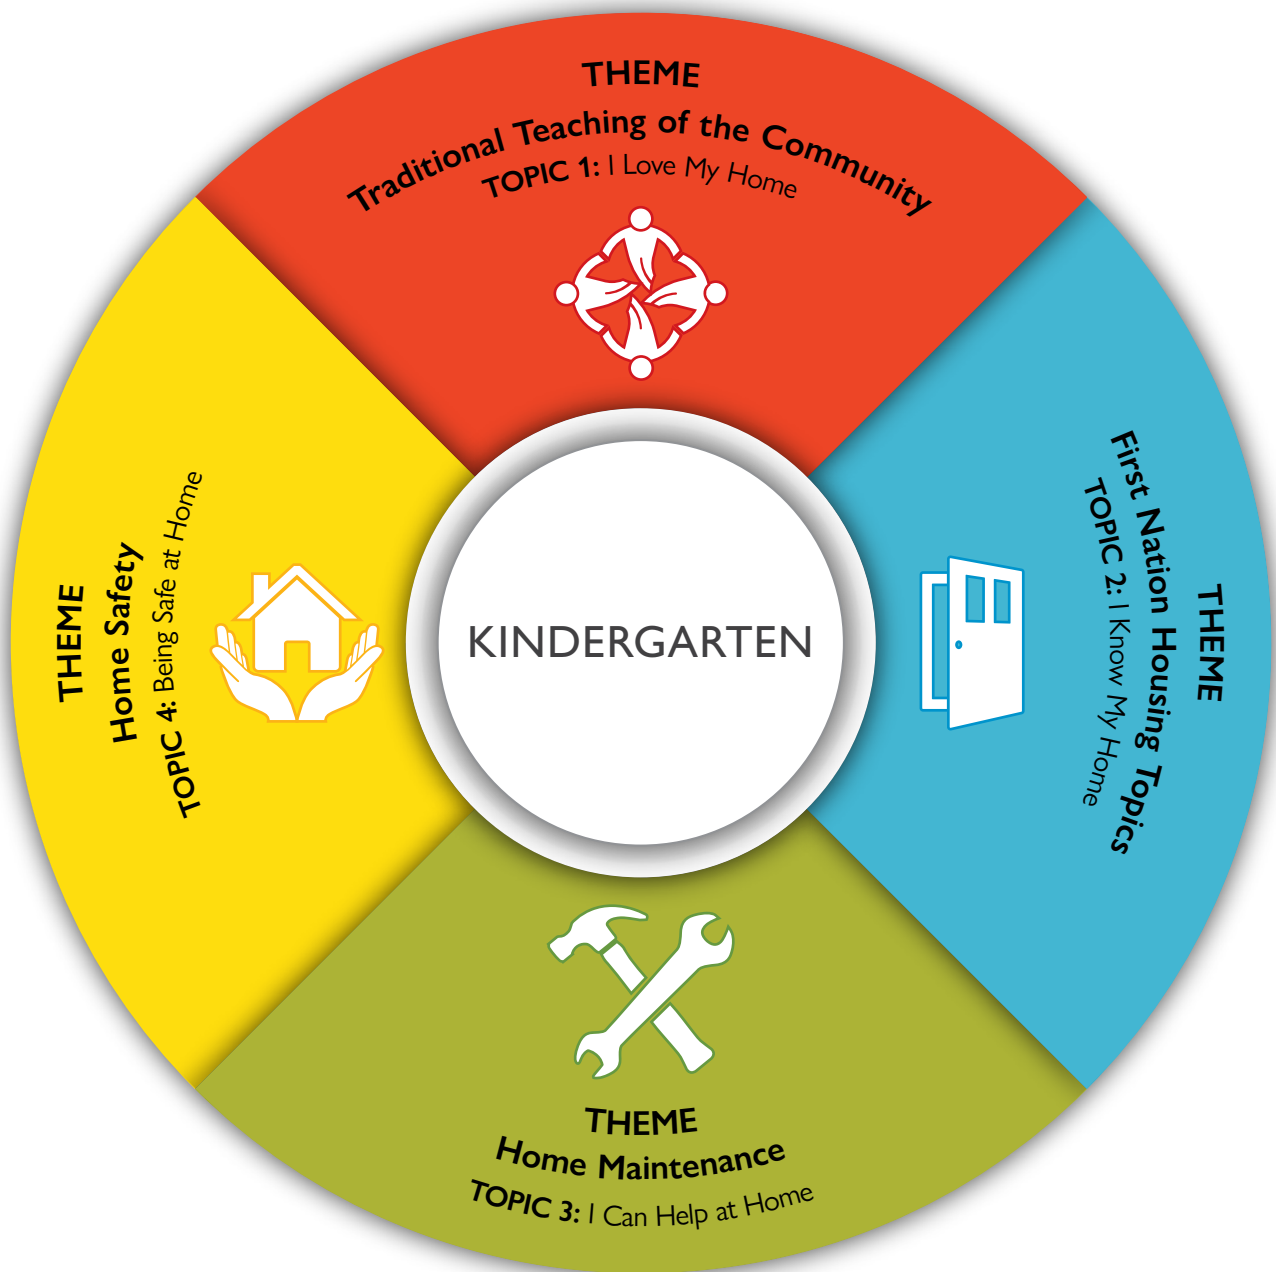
THEME
Traditional Teaching of the Community
TOPIC 1: I Love My Home

THEME
First Nation Housing Topics
TOPIC 2: I Know My Home

THEME
Home Maintenance
TOPIC 3: I Can Help at Home

THEME
Home Safety
TOPIC 4: Being Safe at Home

KINDERGARTEN